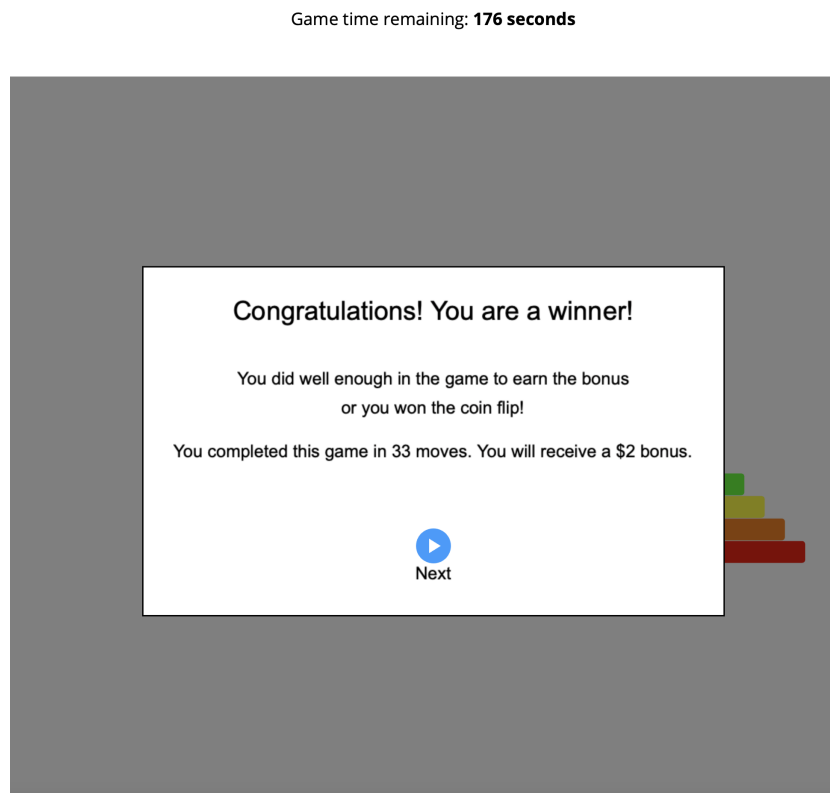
Game time remaining: **176 seconds**

Congratulations! You are a winner!

You did well enough in the game to earn the bonus or you won the coin flip!

You completed this game in 33 moves. You will receive a \$2 bonus.

Next